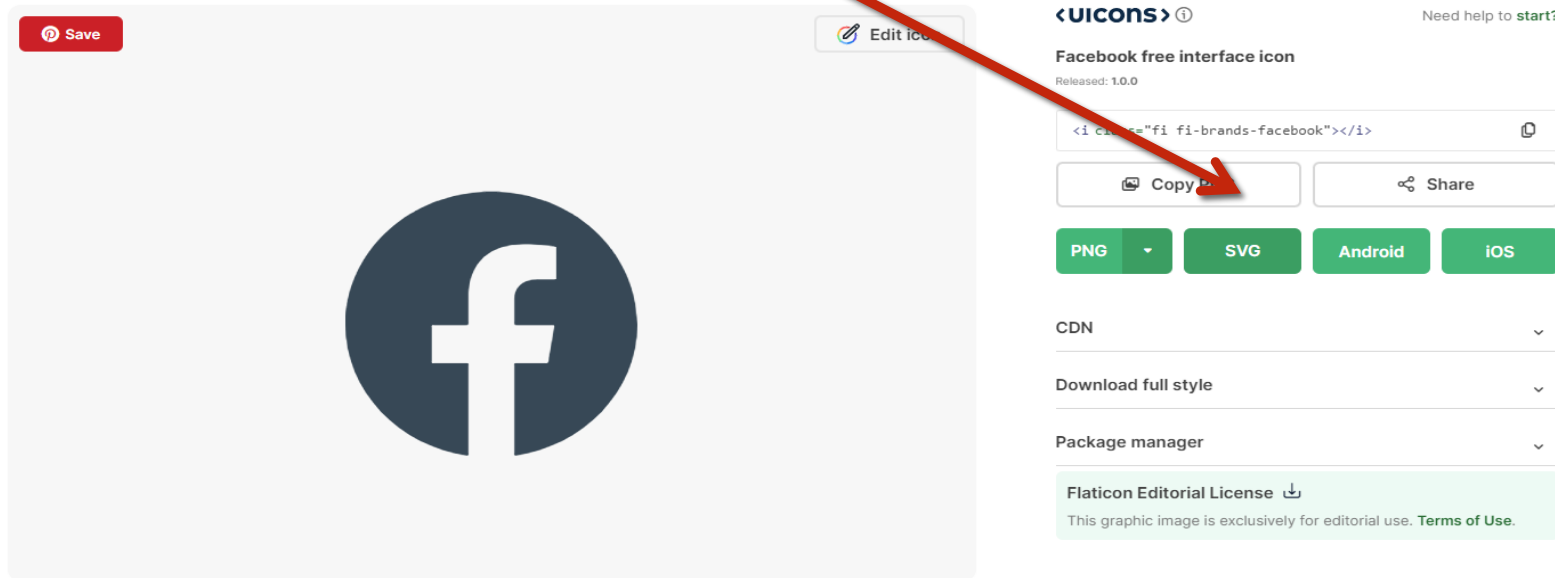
Save

Edit ico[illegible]

<UICONS> ⓘ

Need help to start?

Facebook free interface icon

Released: 1.0.0

<i cl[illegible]="fi fi-brands-facebook"></i>

Copy P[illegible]

Share

PNG

SVG

Android

iOS

CDN

Download full style

Package manager

Flaticon Editorial License

This graphic image is exclusively for editorial use. Terms of Use.